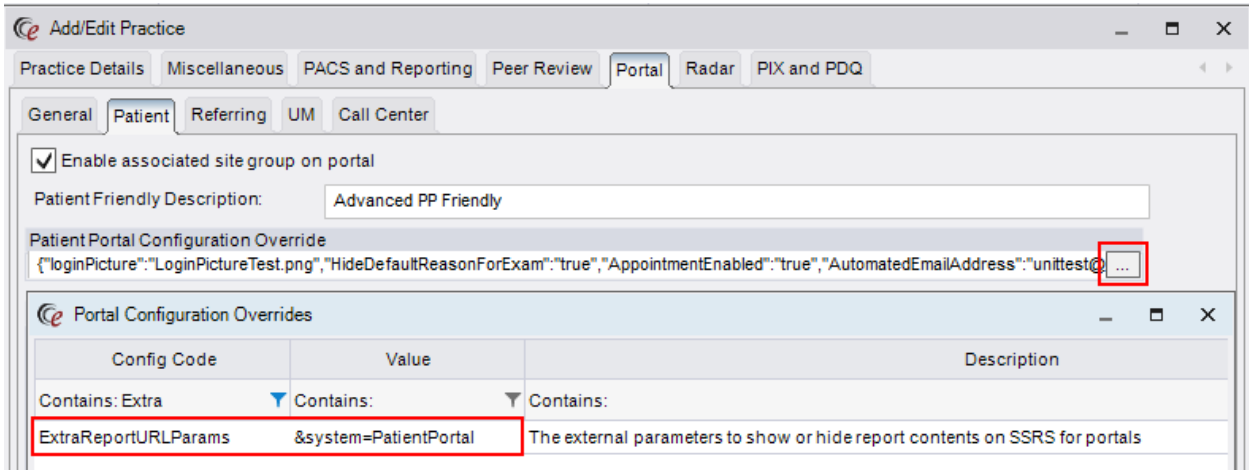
Add/Edit Practice

Practice Details | Miscellaneous | PACS and Reporting | Peer Review | Portal | Radar | PIX and PDQ

General | Patient | Referring | UM | Call Center

Enable associated site group on portal

Patient Friendly Description: Advanced PP Friendly

Patient Portal Configuration Override

{"loginPicture":"LoginPictureTest.png","HideDefaultReasonForExam":"true","AppointmentEnabled":"true","AutomatedEmailAddress":"unittest@ ...

Portal Configuration Overrides

| Config Code | Value | Description |
|---|---|---|
| Contains: Extra | Contains: | Contains: |
| ExtraReportURLParams | &system=PatientPortal | The external parameters to show or hide report contents on SSRS for portals |